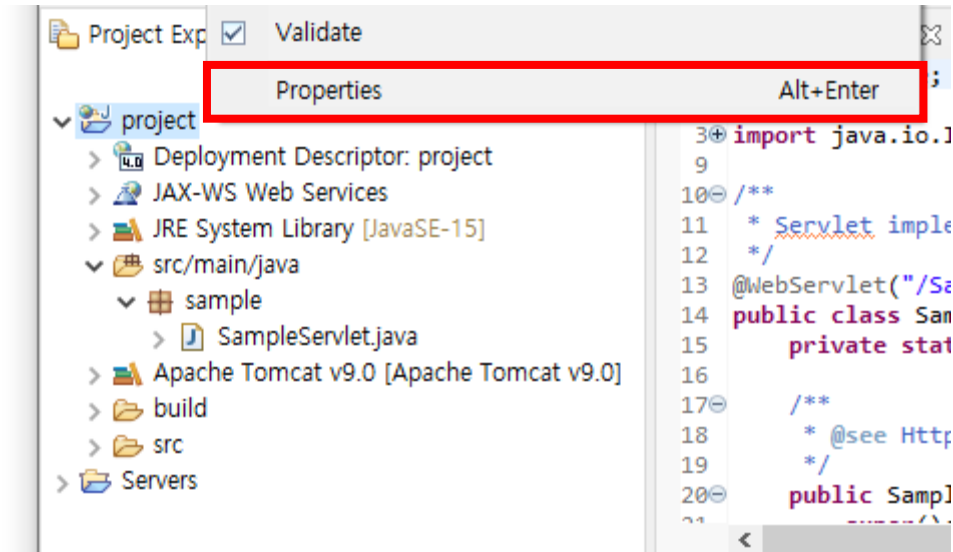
Project Exp

Validate

Properties Alt+Enter

project
Deployment Descriptor: project
JAX-WS Web Services
JRE System Library [JavaSE-15]
src/main/java
sample
SampleServlet.java
Apache Tomcat v9.0 [Apache Tomcat v9.0]
build
src
Servers

;
3 import java.io.I
9
10 /**
11 * Servlet imple
12 */
13 @WebServlet("/Sa
14 public class Sam
15 private stat
16
17 /**
18 * @see Http
19 */
20 public Sampl